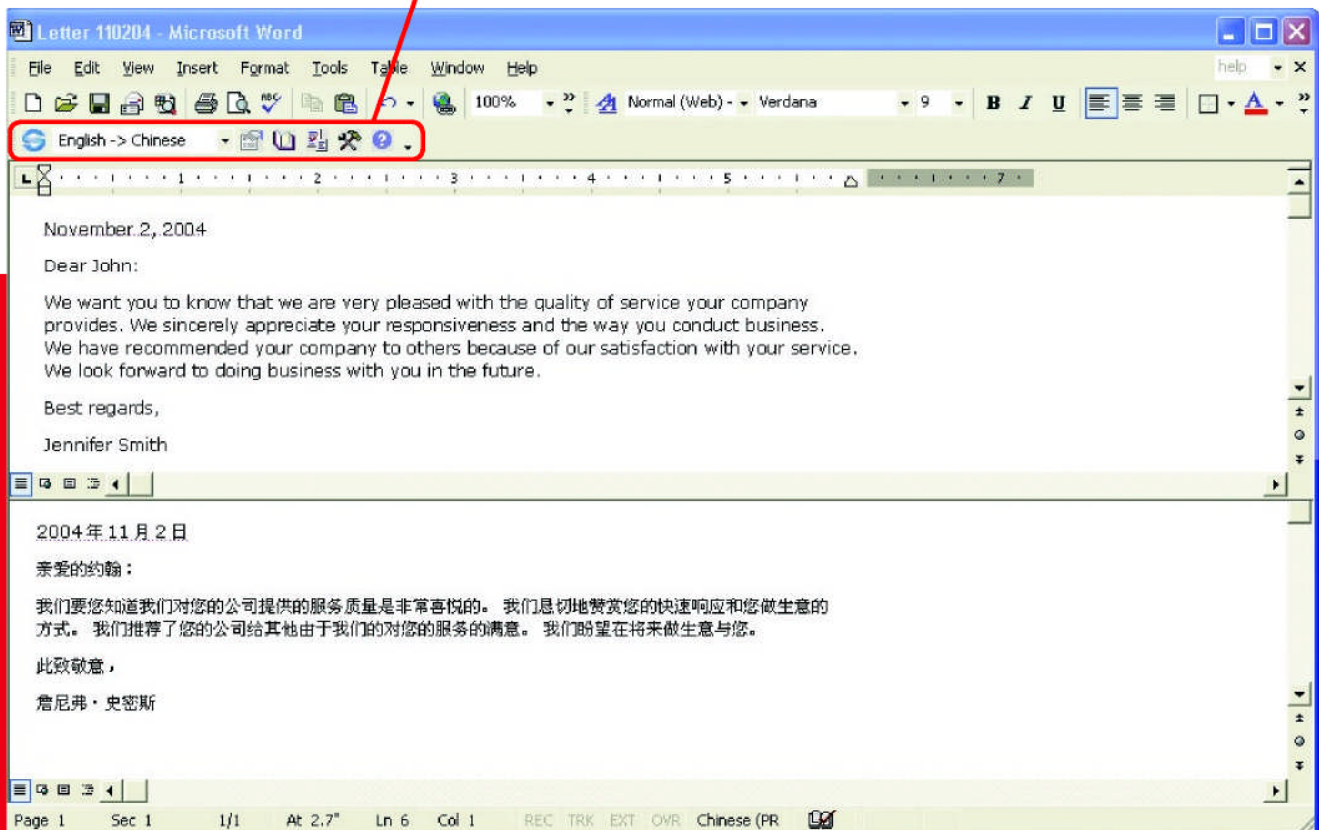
Letter 110204 - Microsoft Word

File Edit View Insert Format Tools Table Window Help

help

100% Normal (Web) Verdana 9 B I U

English -> Chinese

November 2, 2004

Dear John:

We want you to know that we are very pleased with the quality of service your company provides. We sincerely appreciate your responsiveness and the way you conduct business. We have recommended your company to others because of our satisfaction with your service. We look forward to doing business with you in the future.

Best regards,

Jennifer Smith

2004年11月2日

亲爱的约翰：

我们要您知道我们对您的公司提供的服务质量是非常喜悦的。 我们恳切地赞赏您的快速响应和您做生意的方式。 我们推荐了您的公司给其他由于我们的对您的服务的满意。 我们盼望在将来做生意与您。

此致敬意，

詹尼弗・史密斯

Page 1 Sec 1 1/1 At 2.7" Ln 6 Col 1 REC TRK EXT OVR Chinese (PR